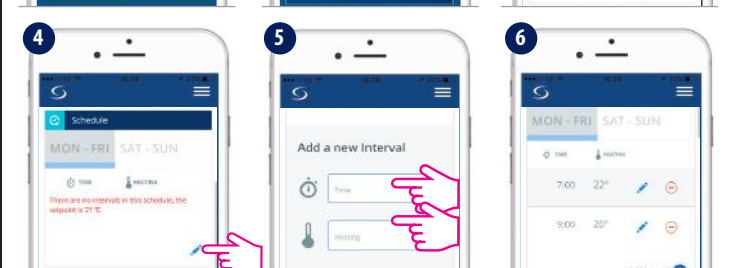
4

Schedule

MON - FRI SAT - SUN

TIME HEATING

There are no intervals in this schedule, the setpoint is 21 °C

5

Add a new Interval

Time

Heating

6

MON - FRI SAT - SUN

TIME HEATING

7:00 22°

9:00 20°